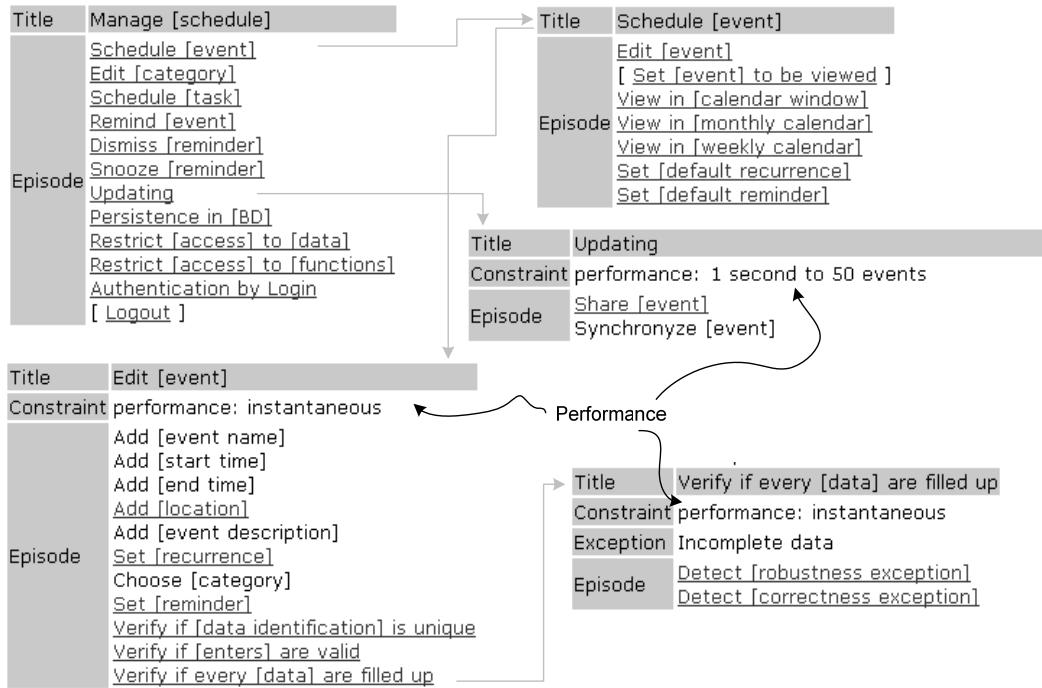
| Title | Manage [schedule] |
|---|---|
| Episode | Schedule [event]<br>Edit [category]<br>Schedule [task]<br>Remind [event]<br>Dismiss [reminder]<br>Snooze [reminder]<br>Updating<br>Persistence in [BD]<br>Restrict [access] to [data]<br>Restrict [access] to [functions]<br>Authentication by Login<br>[ Logout ] |

| Title | Schedule [event] |
|---|---|
| Episode | Edit [event]<br>[ Set [event] to be viewed ]<br>View in [calendar window]<br>View in [monthly calendar]<br>View in [weekly calendar]<br>Set [default recurrence]<br>Set [default reminder] |

| Title | Updating |
|---|---|
| Constraint | performance: 1 second to 50 events |
| Episode | Share [event]<br>Synchronyze [event] |

| Title | Edit [event] |
|---|---|
| Constraint | performance: instantaneous |
| Episode | Add [event name]<br>Add [start time]<br>Add [end time]<br>Add [location]<br>Add [event description]<br>Set [recurrence]<br>Choose [category]<br>Set [reminder]<br>Verify if [data identification] is unique<br>Verify if [enters] are valid<br>Verify if every [data] are filled up |

Performance

| Title | Verify if every [data] are filled up |
|---|---|
| Constraint | performance: instantaneous |
| Exception | Incomplete data |
| Episode | Detect [robustness exception]<br>Detect [correctness exception] |